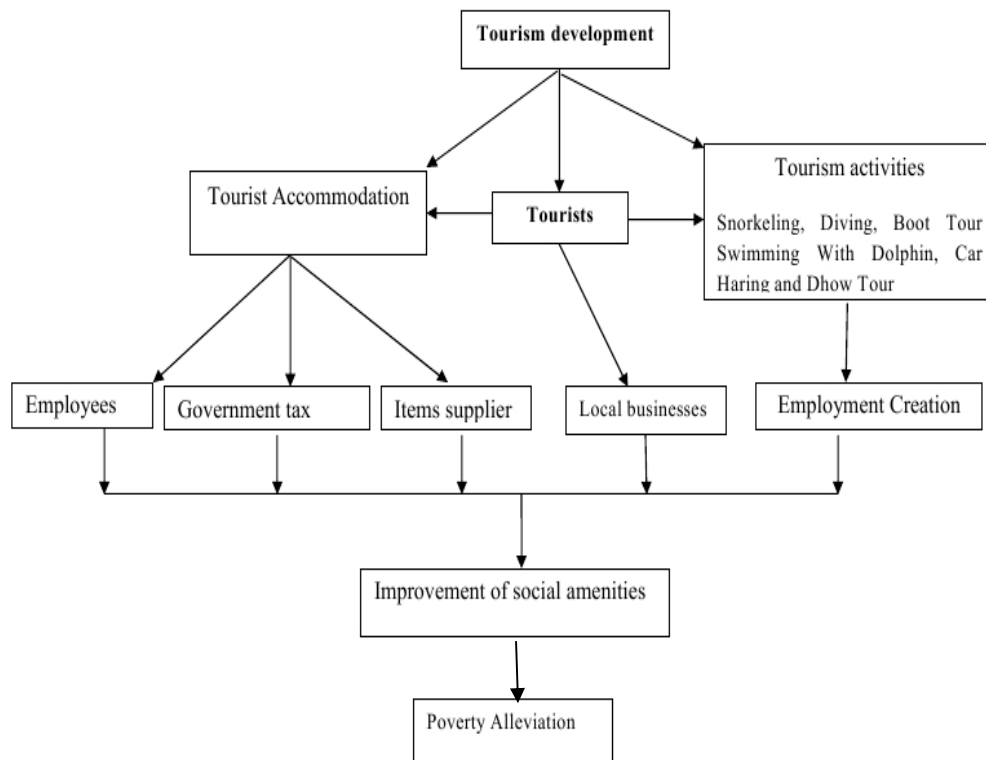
Tourism development

Tourist Accommodation

Tourists

Tourism activities

Snorkeling, Diving, Boot Tour Swimming With Dolphin, Car Haring and Dhow Tour

Employees

Government tax

Items supplier

Local businesses

Employment Creation

Improvement of social amenities

Poverty Alleviation